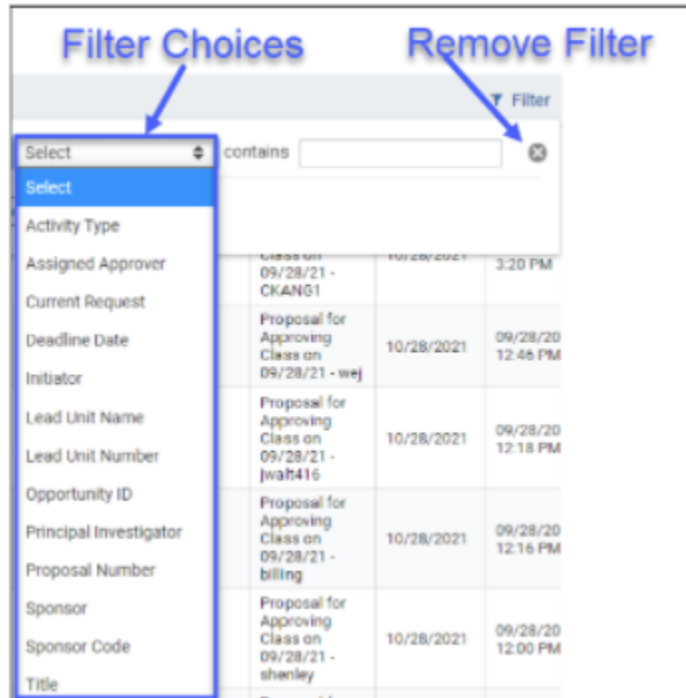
Filter Choices

Remove Filter

Filter

Select

contains

Select

Activity Type

Assigned Approver

Current Request

Deadline Date

Initiator

Lead Unit Name

Lead Unit Number

Opportunity ID

Principal Investigator

Proposal Number

Sponsor

Sponsor Code

Title

| | | |
|---|---|---|
| Class on 09/28/21 - CKANG1 | 10/28/2021 | 3:20 PM |
| Proposal for Approving Class on 09/28/21 - wej | 10/28/2021 | 09/28/20 12:46 PM |
| Proposal for Approving Class on 09/28/21 - jwalt416 | 10/28/2021 | 09/28/20 12:18 PM |
| Proposal for Approving Class on 09/28/21 - billing | 10/28/2021 | 09/28/20 12:16 PM |
| Proposal for Approving Class on 09/28/21 - shenley | 10/28/2021 | 09/28/20 12:00 PM |